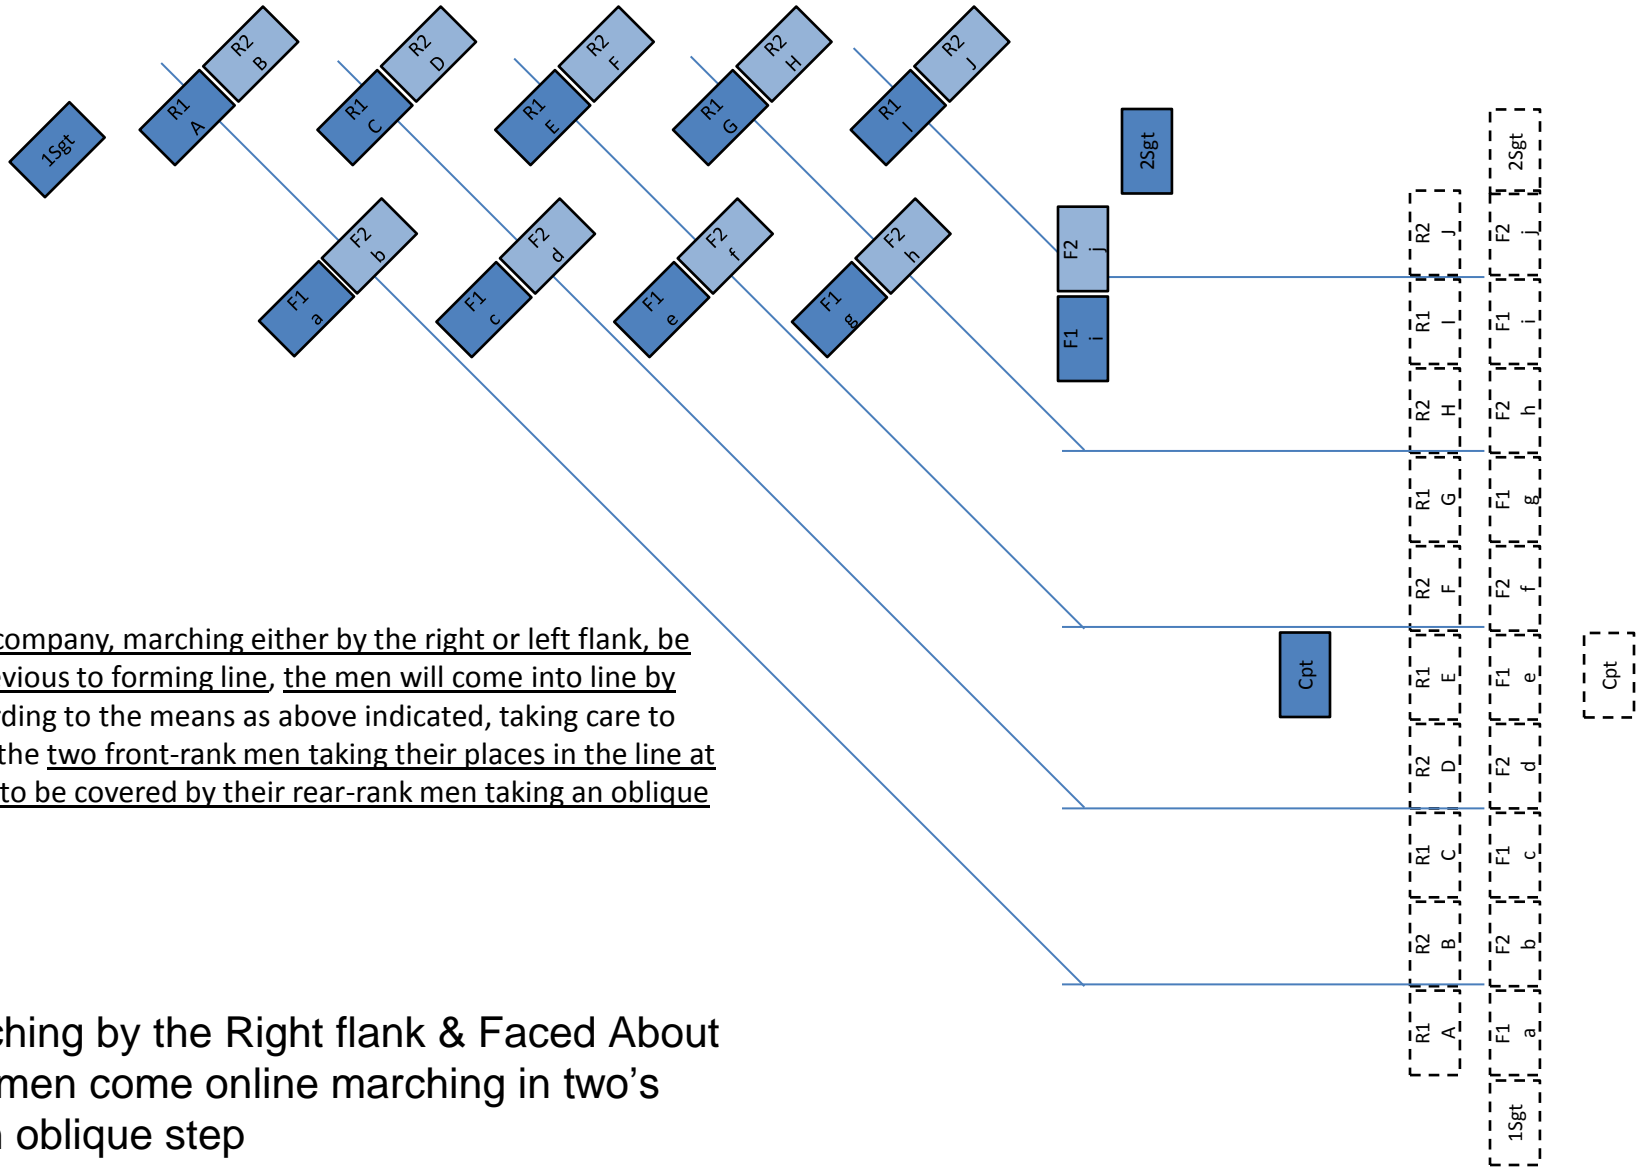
1Sgt

R1 A
R2 B
R1 C
R2 D
R1 E
R2 F
R1 G
R2 H
R1 I
R2 J

F1 a
F2 b
F1 c
F2 d
F1 e
F2 f
F1 g
F2 h

2Sgt

F2 j
F1 i

Cpt

R2 J
R1 I
R2 H
R1 G
R2 F
R1 E
R2 D
R1 C
R2 B
R1 A

2Sgt
F2 j
F1 i
F2 h
F1 g
F2 f
F1 e
F2 d
F1 c
F2 b
F1 a
1Sgt

Cpt

company, marching either by the right or left flank, be vious to forming line, the men will come into line by rding to the means as above indicated, taking care to the two front-rank men taking their places in the line at to be covered by their rear-rank men taking an oblique

ching by the Right flank & Faced About
men come online marching in two's
oblique step